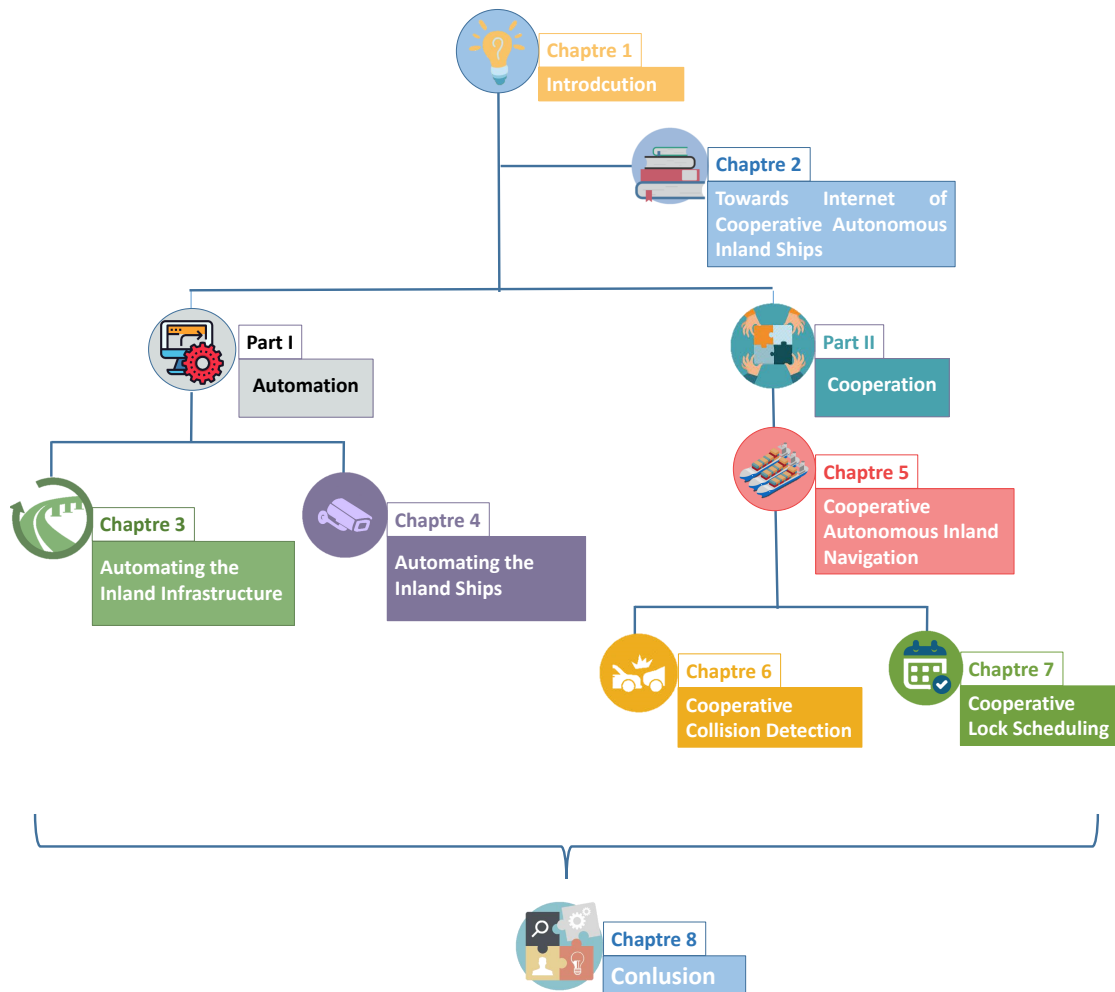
Chaptre 1
Introdcution

Chaptre 2
Towards Internet of Cooperative Autonomous Inland Ships

Part I
Automation

Part II
Cooperation

Chaptre 5
Cooperative Autonomous Inland Navigation

Chaptre 3
Automating the Inland Infrastructure

Chaptre 4
Automating the Inland Ships

Chaptre 6
Cooperative Collision Detection

Chaptre 7
Cooperative Lock Scheduling

Chaptre 8
Conlusion